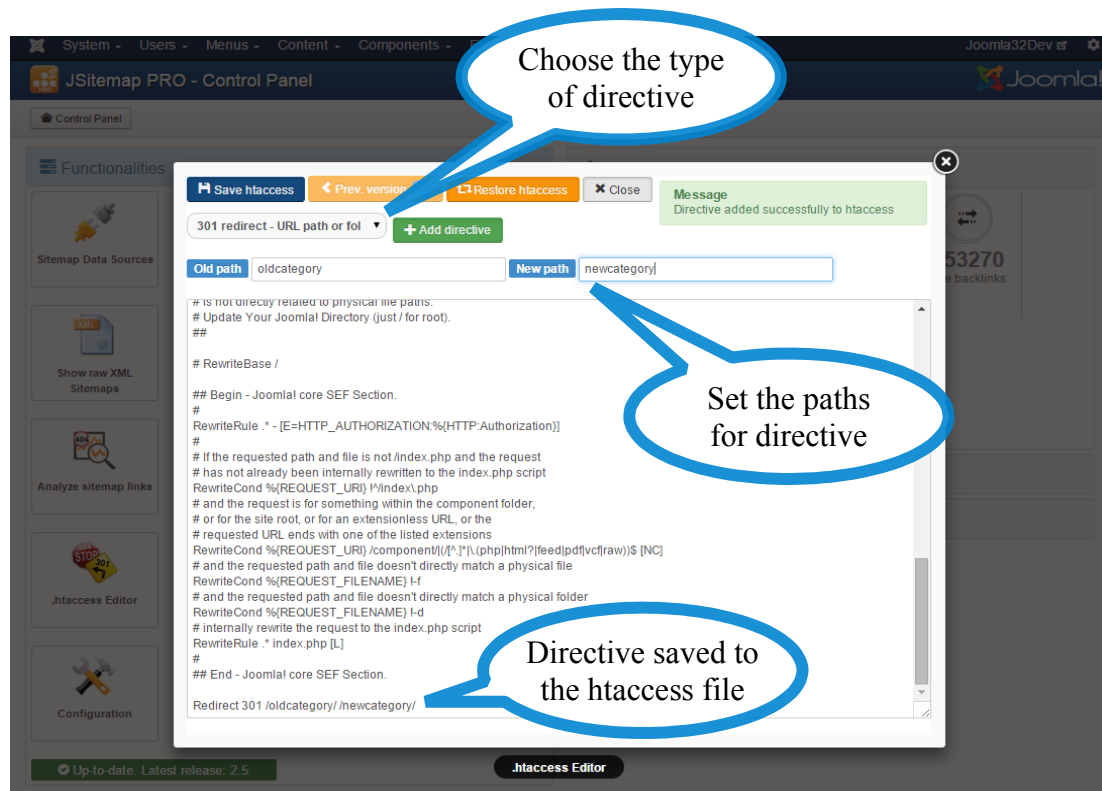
System ▾ Users ▾ Menus ▾ Content ▾ Components ▾ Joomla32Dev

JSitemap PRO - Control Panel

Control Panel

Functionalities

Sitemap Data Sources

Show raw XML Sitemaps

Analyze sitemap links

.htaccess Editor

Configuration

Up-to-date. Latest release: 2.5

Choose the type of directive

Save htaccess

Prev. version

Restore htaccess

Close

Message
Directive added successfully to htaccess

301 redirect - URL path or fol

Add directive

Old path oldcategory

New path newcategory

53270
backlinks

# is not directly related to physical file paths.
# Update Your Joomla! Directory (just / for root).
##

# RewriteBase /

## Begin - Joomla! core SEF Section.
#
RewriteRule .* - [E=HTTP_AUTHORIZATION:%{HTTP:Authorization}]
#
# If the requested path and file is not /index.php and the request
# has not already been internally rewritten to the index.php script
RewriteCond %{REQUEST_URI} !^/index\.php
# and the request is for something within the component folder,
# or for the site root, or for an extensionless URL, or the
# requested URL ends with one of the listed extensions
RewriteCond %{REQUEST_URI} /component/|(/[^.]*|\.(php|html?|feed|pdf|vcf|raw))$ [NC]
# and the requested path and file doesn't directly match a physical file
RewriteCond %{REQUEST_FILENAME} !-f
# and the requested path and file doesn't directly match a physical folder
RewriteCond %{REQUEST_FILENAME} !-d
# internally rewrite the request to the index.php script
RewriteRule .* index.php [L]
#
## End - Joomla! core SEF Section.

Redirect 301 /oldcategory/ /newcategory/

Set the paths for directive

Directive saved to the htaccess file

.htaccess Editor